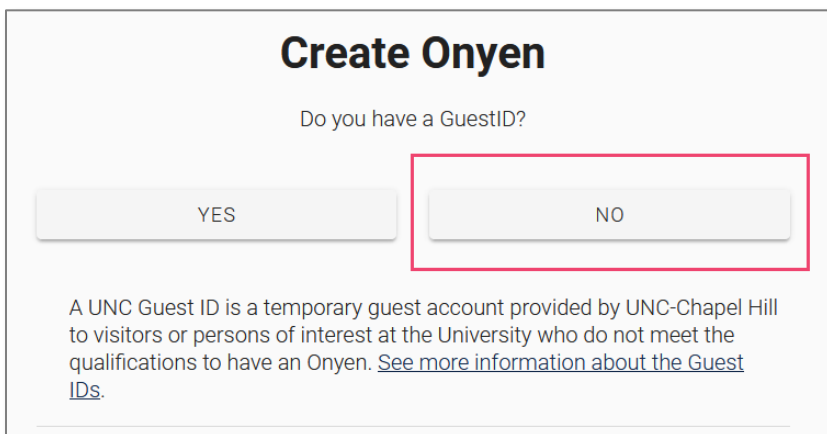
Create Onyen

Do you have a GuestID?

YES

NO

A UNC Guest ID is a temporary guest account provided by UNC-Chapel Hill to visitors or persons of interest at the University who do not meet the qualifications to have an Onyen. See more information about the Guest IDs.